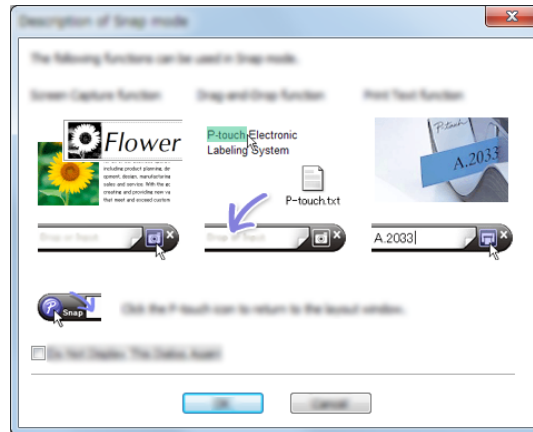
Description of Snap mode

The following functions can be used in Snap mode.

Screen Capture function

Drag-and-Drop function

Print Text function

Flower

including product planning, de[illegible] opment, design, manufacturi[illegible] sales and service. With the ac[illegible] creating and providing new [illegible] that meet and exceed custom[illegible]

P-touch Electronic Labeling System

P-touch.txt

P-touch

A.2033

Drop or Input

Drop or Input

A.2033

Snap

Click the P-touch icon to return to the layout window.

Do Not Display This Dialog Again

OK

Cancel